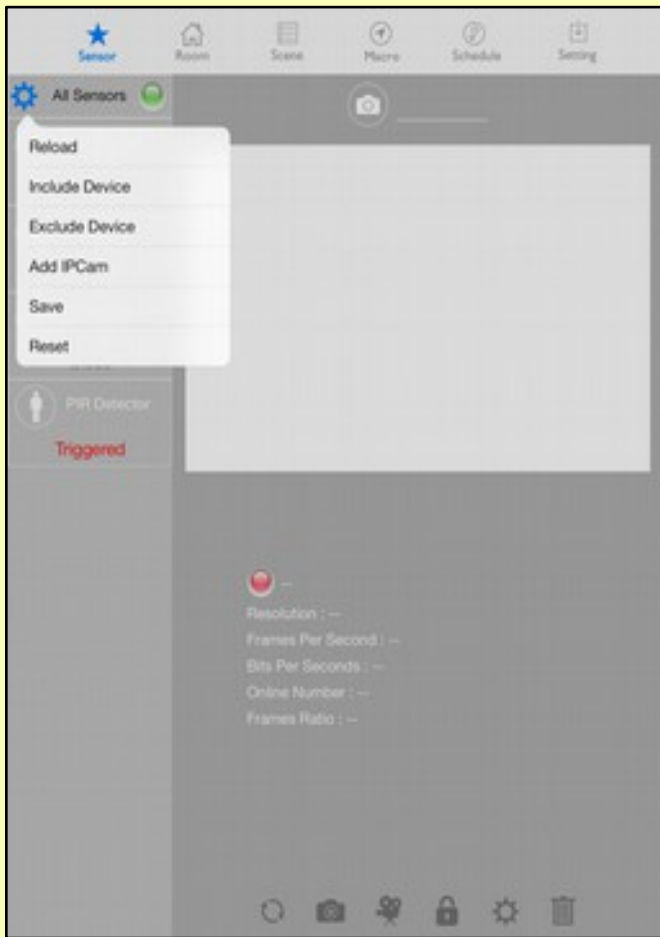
Sensor Room Scene Macro Schedule Setting

All Sensors

Reload
Include Device
Exclude Device
Add IPCam
Save
Reset

PIR Detector
Triggered

--
Resolution : --
Frames Per Second : --
Bits Per Seconds : --
Online Number : --
Frames Ratio : --